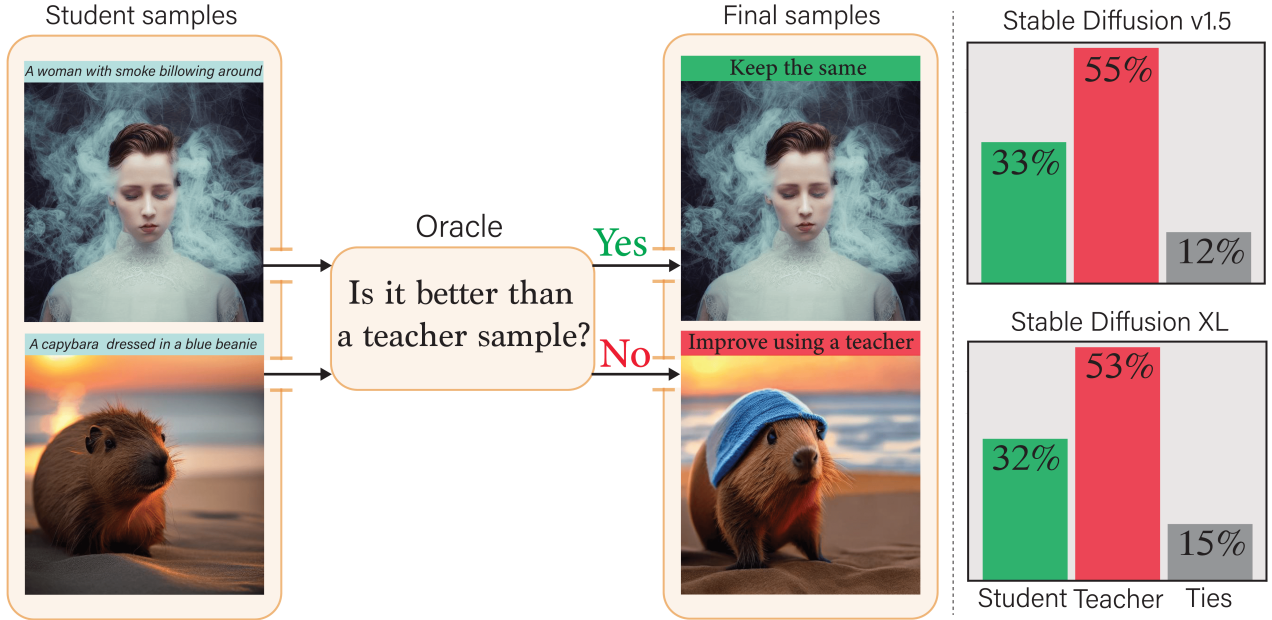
Student samples

A woman with smoke billowing around

A capybara dressed in a blue beanie

Oracle

Is it better than a teacher sample?

Yes

No

Final samples

Keep the same

Improve using a teacher

Stable Diffusion v1.5

| Student | Teacher | Ties |
|---|---|---|
| 33% | 55% | 12% |

Stable Diffusion XL

| Student | Teacher | Ties |
|---|---|---|
| 32% | 53% | 15% |